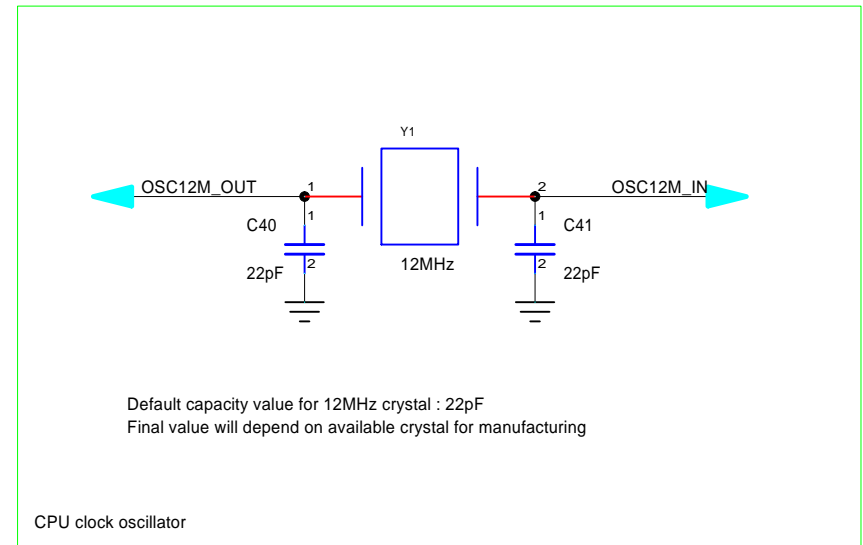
Y1

OSC12M_OUT

1

OSC12M_IN

2

1

C40

1

C41

2

22pF

12MHz

2

22pF

Default capacity value for 12MHz crystal : 22pF
Final value will depend on available crystal for manufacturing

CPU clock oscillator